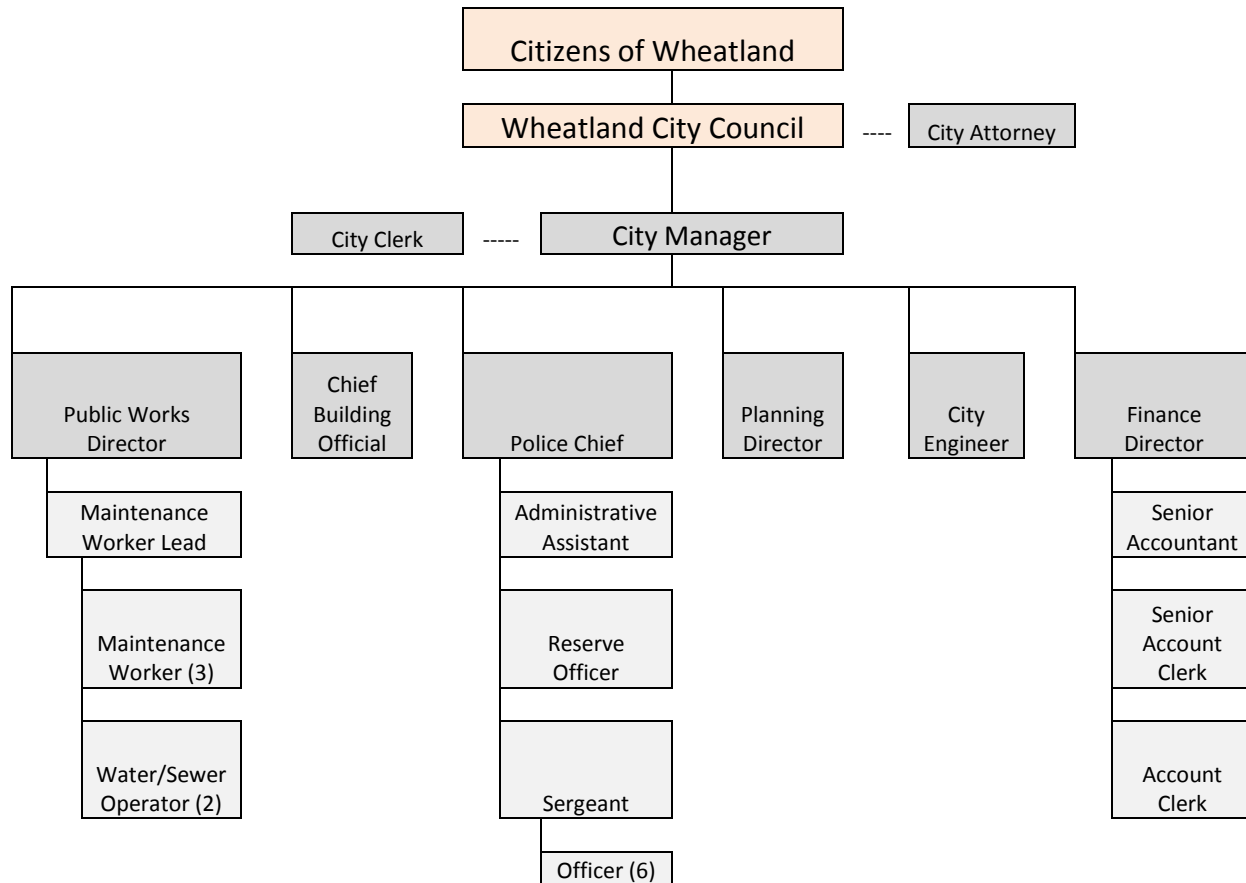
Citizens of Wheatland

Wheatland City Council ---- City Attorney

City Clerk ----- City Manager

Public Works Director

Maintenance Worker Lead

Maintenance Worker (3)

Water/Sewer Operator (2)

Chief Building Official

Police Chief

Administrative Assistant

Reserve Officer

Sergeant

Officer (6)

Planning Director

City Engineer

Finance Director

Senior Accountant

Senior Account Clerk

Account Clerk